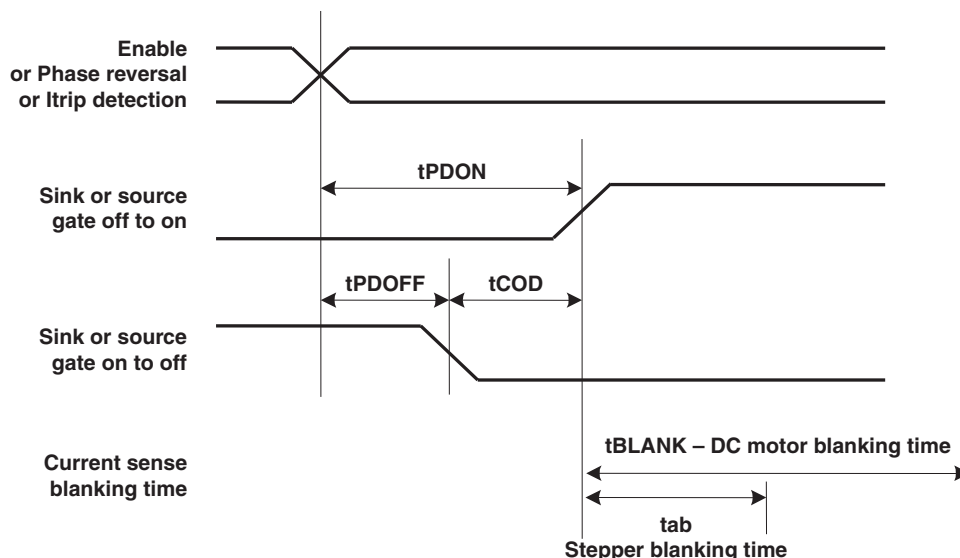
Enable
or Phase reversal
or Itrip detection

tPDON

Sink or source
gate off to on

tPDOFF

tCOD

Sink or source
gate on to off

tBLANK – DC motor blanking time

Current sense
blanking time

tab
Stepper blanking time